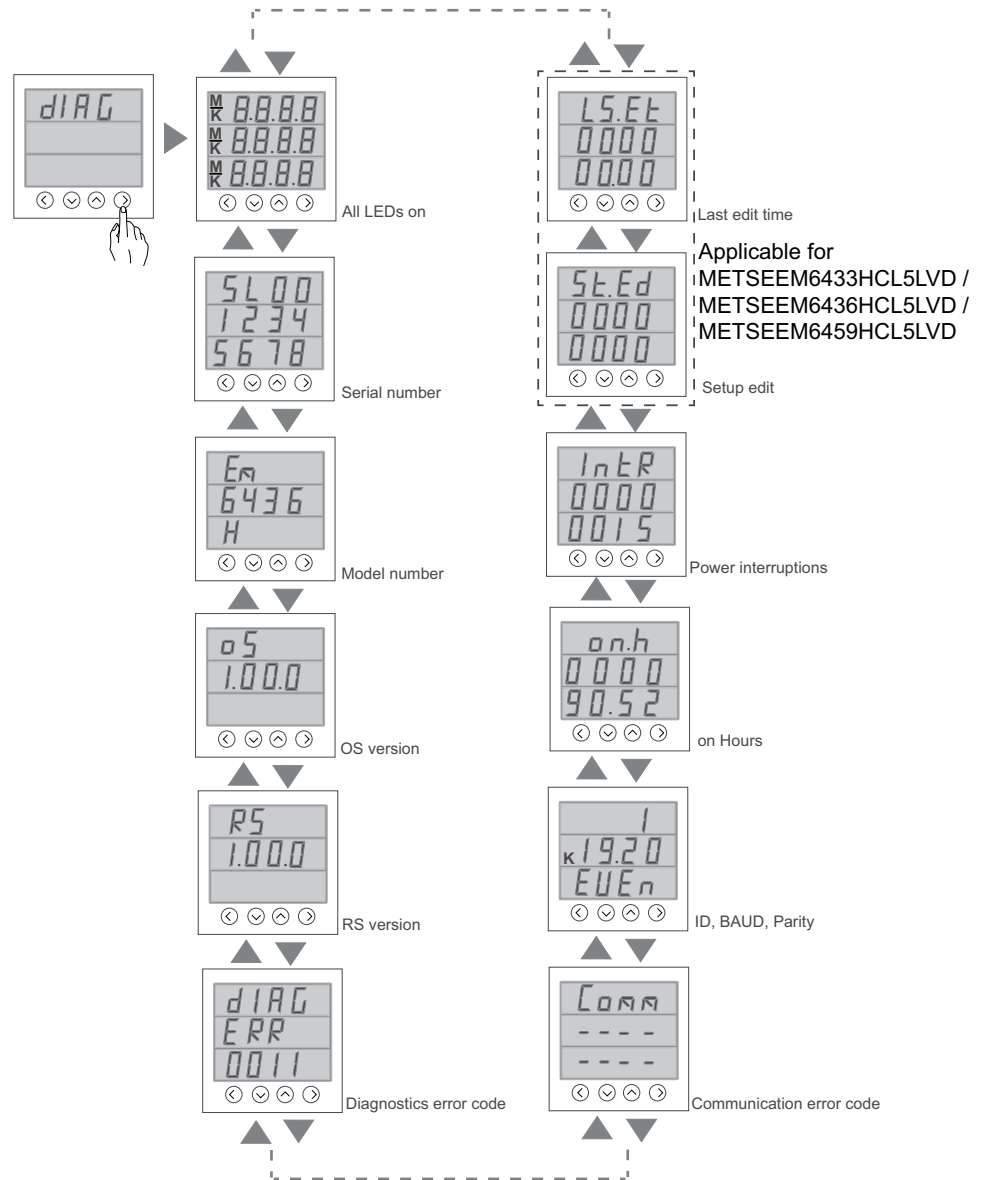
dIAG

M/K 8.8.8.8
M/K 8.8.8.8
M/K 8.8.8.8
All LEDs on

SL 00
1234
5678
Serial number

Em
6436
H
Model number

oS
1.00.0
OS version

RS
1.00.0
RS version

dIAG
ERR
0011
Diagnostics error code

LS.Et
0000
00.00
Last edit time

Applicable for METSEEM6433HCL5LVD / METSEEM6436HCL5LVD / METSEEM6459HCL5LVD

St.Ed
0000
0000
Setup edit

IntR
0000
0015
Power interruptions

on.h
0000
90.52
on Hours

1
K 19.20
EUEn
ID, BAUD, Parity

Comm
----
----
Communication error code